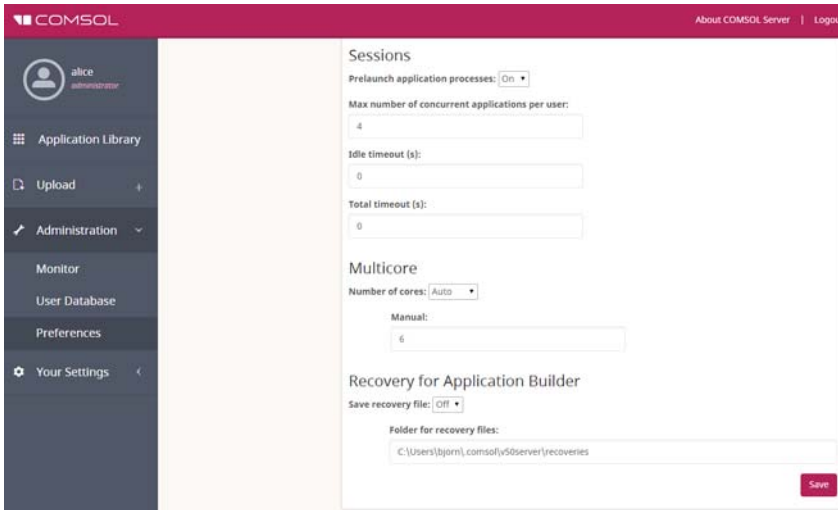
COMSOL

About COMSOL Server | Logou

alice
administrator

Application Library

Upload

Administration

Monitor

User Database

Preferences

Your Settings

Sessions

Prelaunch application processes: On

Max number of concurrent applications per user:

4

Idle timeout (s):

0

Total timeout (s):

0

Multicore

Number of cores: Auto

Manual:

6

Recovery for Application Builder

Save recovery file: Off

Folder for recovery files:

C:\Users\bjorn\.comsol\v50server\recoveries

Save